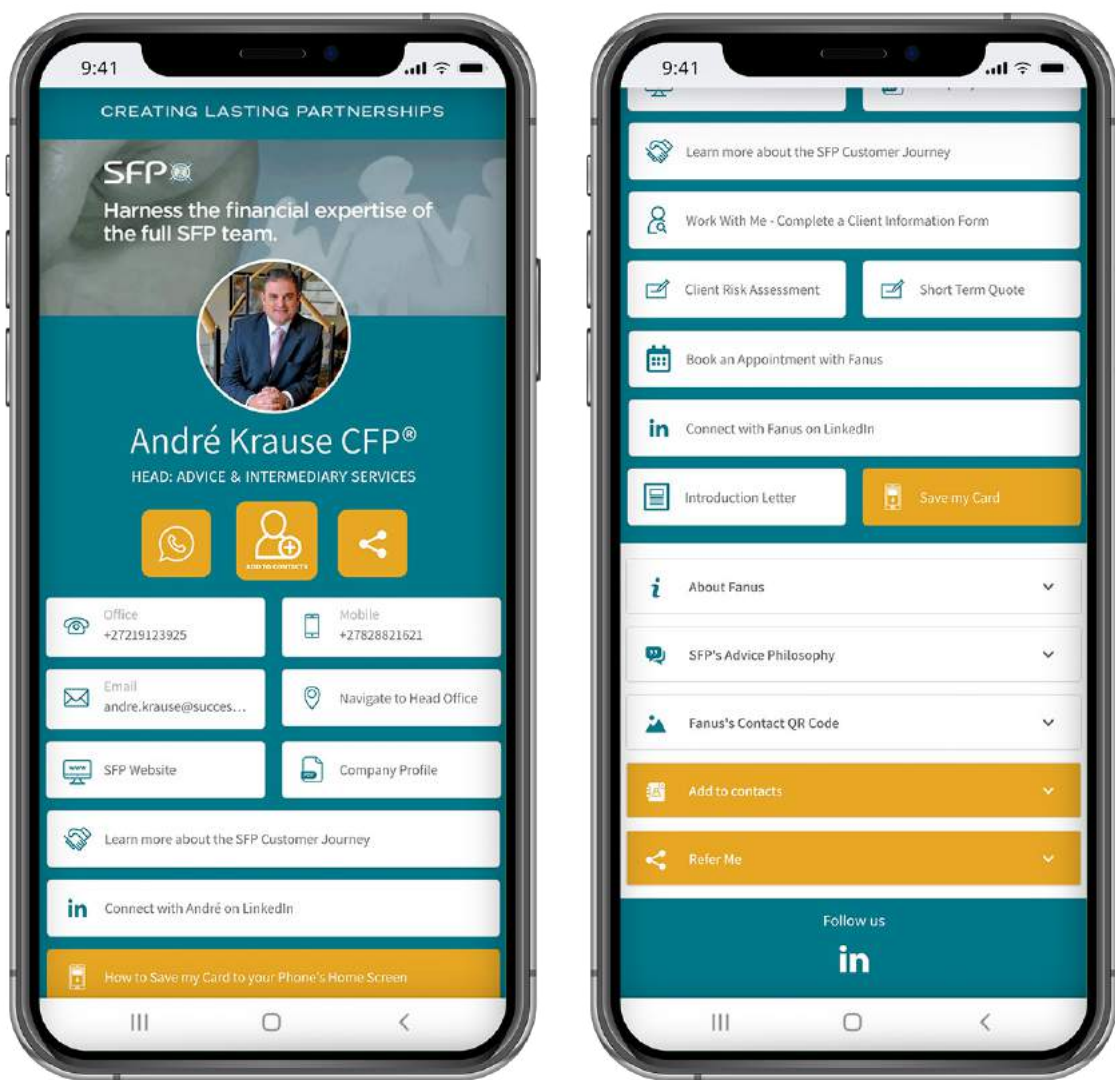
9:41

CREATING LASTING PARTNERSHIPS

SFP

Harness the financial expertise of the full SFP team.

André Krause CFP®

HEAD: ADVICE & INTERMEDIARY SERVICES

ADD TO CONTACTS

Office
+27219123925

Mobile
+27828821621

Email
andre.krause@succes...

Navigate to Head Office

SFP Website

Company Profile

Learn more about the SFP Customer Journey

Connect with André on LinkedIn

How to Save my Card to your Phone's Home Screen

9:41

Learn more about the SFP Customer Journey

Work With Me - Complete a Client Information Form

Client Risk Assessment

Short Term Quote

Book an Appointment with Fanus

Connect with Fanus on LinkedIn

Introduction Letter

Save my Card

About Fanus

SFP's Advice Philosophy

Fanus's Contact QR Code

Add to contacts

Refer Me

Follow us